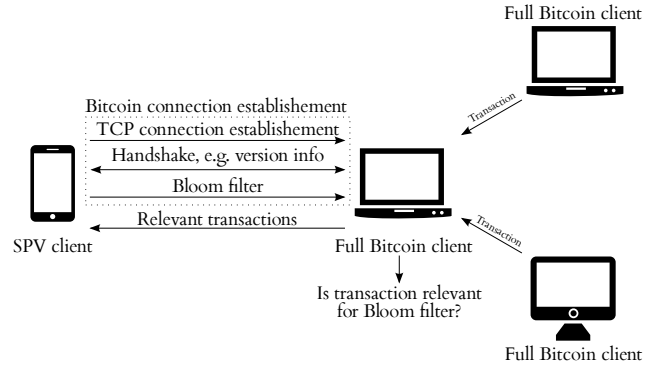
Full Bitcoin client

Bitcoin connection establishement

TCP connection establishement

Handshake, e.g. version info

Bloom filter

Relevant transactions

Transaction

Transaction

SPV client

Full Bitcoin client

Is transaction relevant for Bloom filter?

Full Bitcoin client